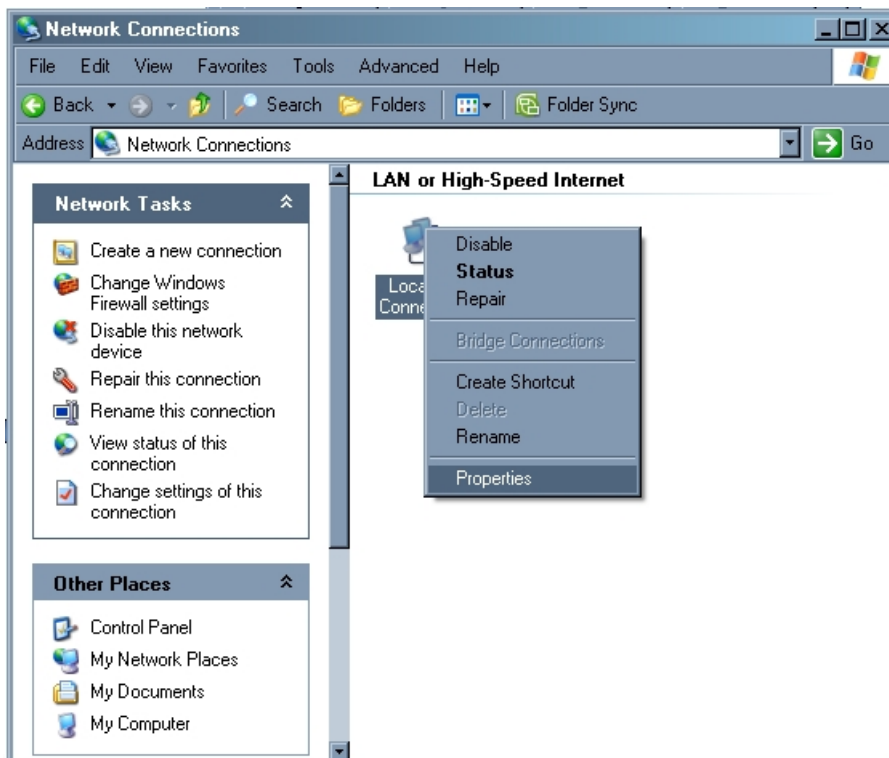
Network Connections

File Edit View Favorites Tools Advanced Help

Back Search Folders Folder Sync

Address Network Connections Go

Network Tasks

Create a new connection
Change Windows Firewall settings
Disable this network device
Repair this connection
Rename this connection
View status of this connection
Change settings of this connection

Other Places

Control Panel
My Network Places
My Documents
My Computer

LAN or High-Speed Internet

Loca
Conne

Disable
Status
Repair
Bridge Connections
Create Shortcut
Delete
Rename
Properties